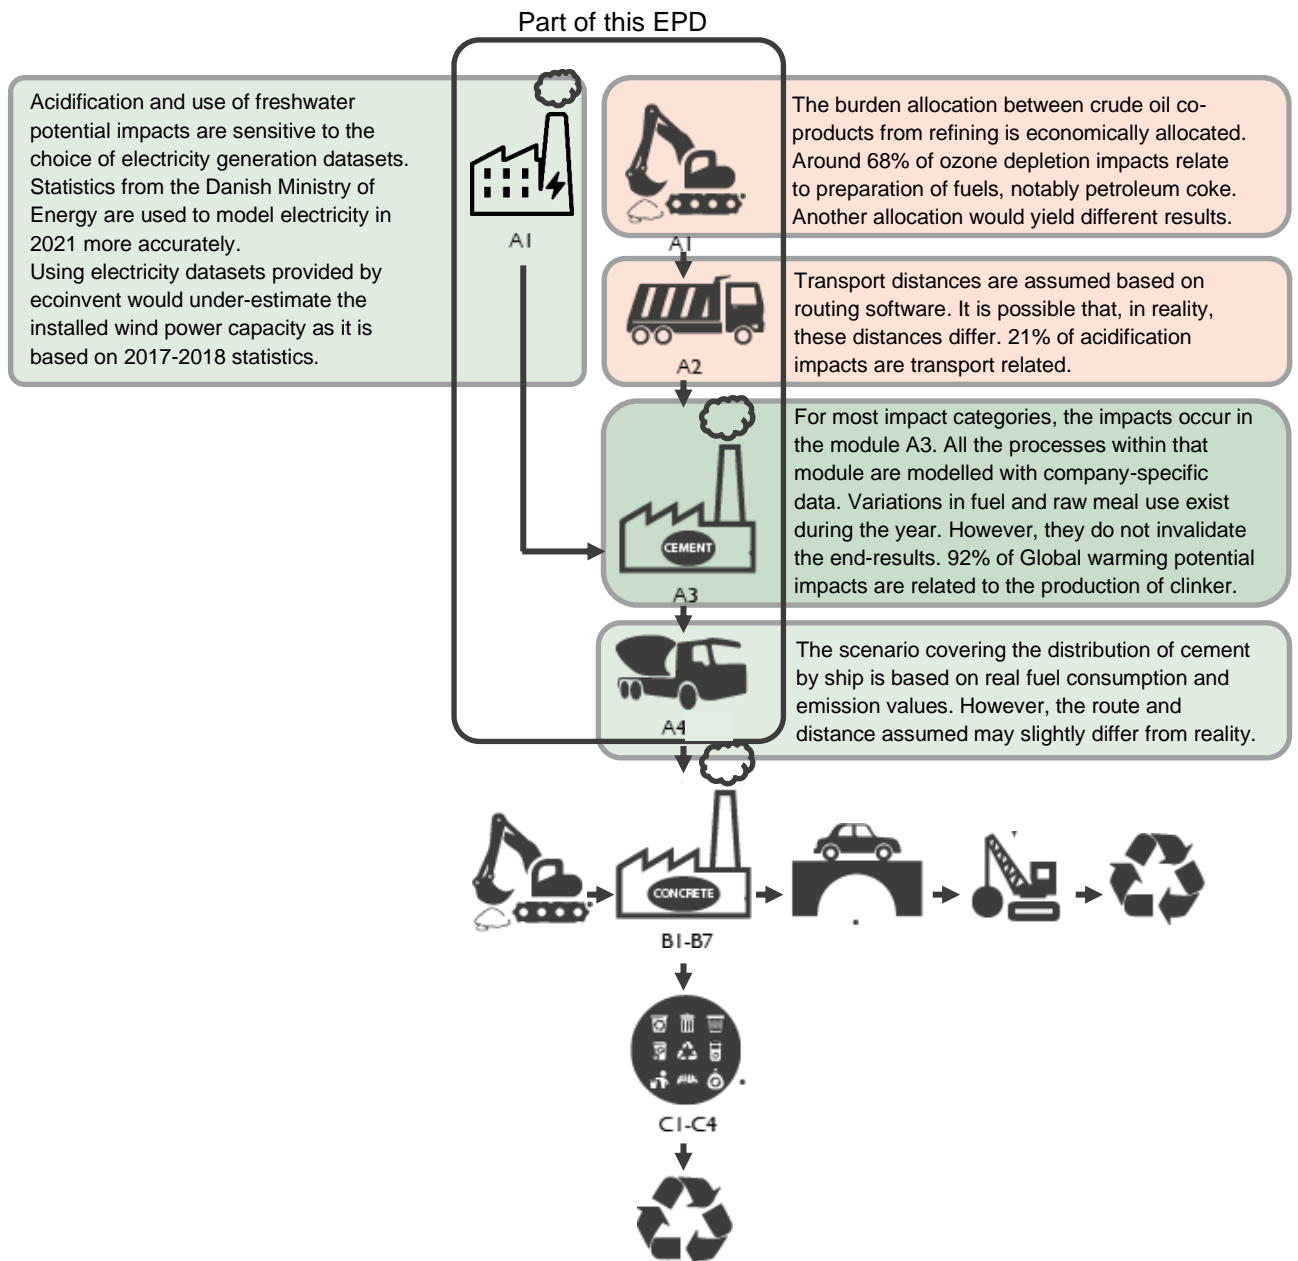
Part of this EPD

Acidification and use of freshwater potential impacts are sensitive to the choice of electricity generation datasets. Statistics from the Danish Ministry of Energy are used to model electricity in 2021 more accurately.
Using electricity datasets provided by ecoinvent would under-estimate the installed wind power capacity as it is based on 2017-2018 statistics.

A1

The burden allocation between crude oil co-products from refining is economically allocated. Around 68% of ozone depletion impacts relate to preparation of fuels, notably petroleum coke. Another allocation would yield different results.

A1

Transport distances are assumed based on routing software. It is possible that, in reality, these distances differ. 21% of acidification impacts are transport related.

A2

For most impact categories, the impacts occur in the module A3. All the processes within that module are modelled with company-specific data. Variations in fuel and raw meal use exist during the year. However, they do not invalidate the end-results. 92% of Global warming potential impacts are related to the production of clinker.

CEMENT

A3

The scenario covering the distribution of cement by ship is based on real fuel consumption and emission values. However, the route and distance assumed may slightly differ from reality.

A4

CONCRETE

B1-B7

C1-C4